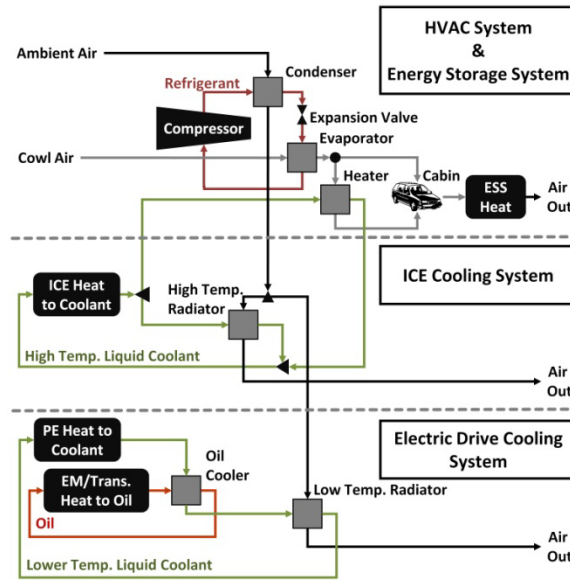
HVAC System
&
Energy Storage System

Ambient Air

Refrigerant

Condenser

Expansion Valve

Compressor

Evaporator

Cowl Air

Heater

Cabin

ESS Heat

Air Out

ICE Cooling System

ICE Heat to Coolant

High Temp. Radiator

High Temp. Liquid Coolant

Air Out

Electric Drive Cooling System

PE Heat to Coolant

Oil Cooler

EM/Trans. Heat to Oil

Oil

Low Temp. Radiator

Air Out

Lower Temp. Liquid Coolant